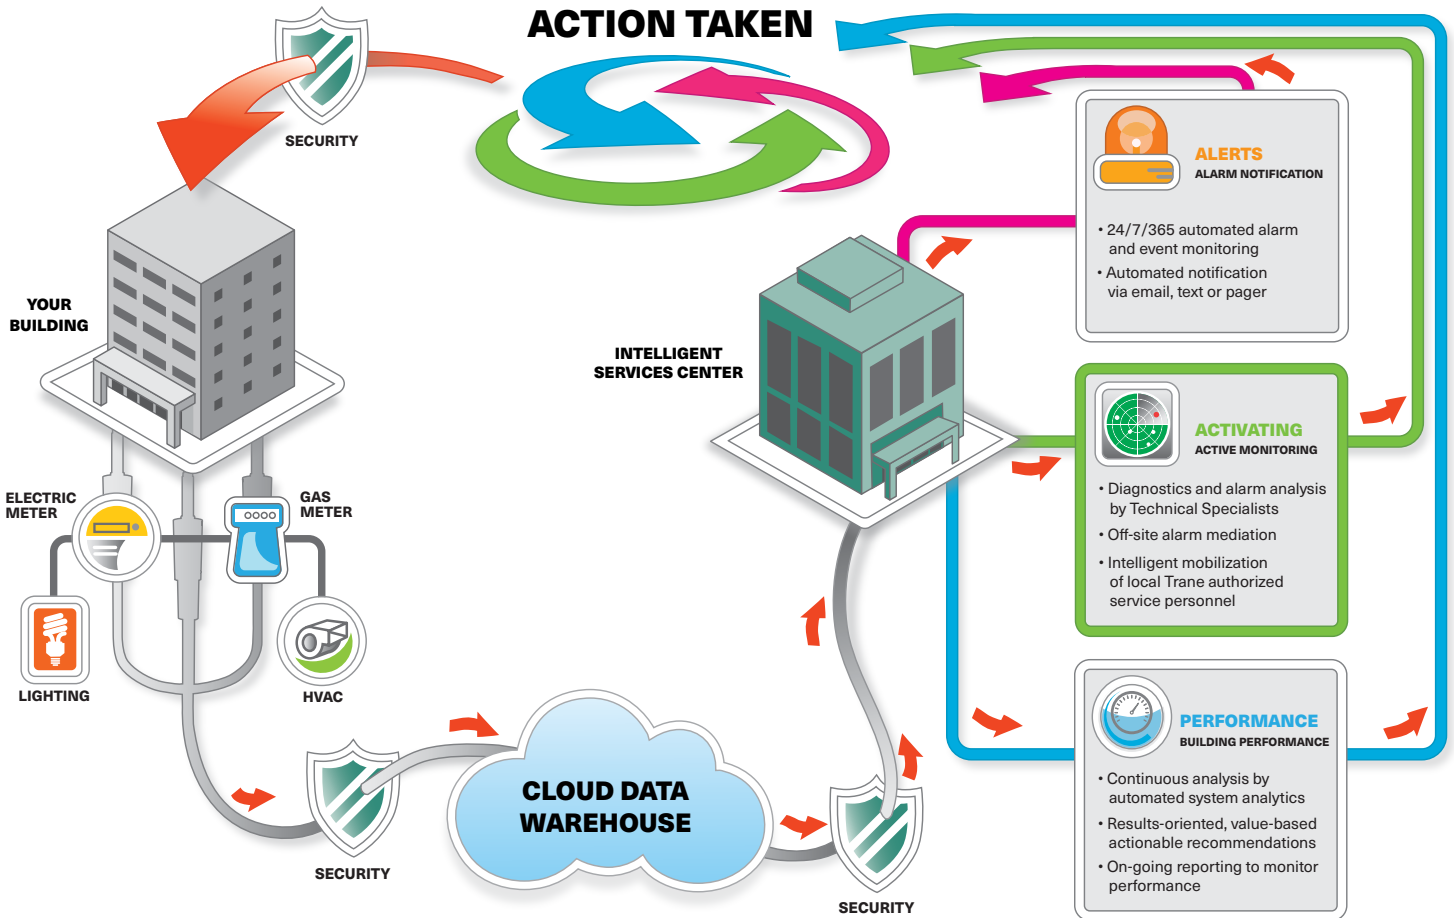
ACTION TAKEN

SECURITY

YOUR BUILDING

ELECTRIC METER

GAS METER

LIGHTING

HVAC

SECURITY

CLOUD DATA WAREHOUSE

SECURITY

INTELLIGENT SERVICES CENTER

ALERTS
ALARM NOTIFICATION

• 24/7/365 automated alarm and event monitoring
• Automated notification via email, text or pager

ACTIVATING
ACTIVE MONITORING

• Diagnostics and alarm analysis by Technical Specialists
• Off-site alarm mediation
• Intelligent mobilization of local Trane authorized service personnel

PERFORMANCE
BUILDING PERFORMANCE

• Continuous analysis by automated system analytics
• Results-oriented, value-based actionable recommendations
• On-going reporting to monitor performance